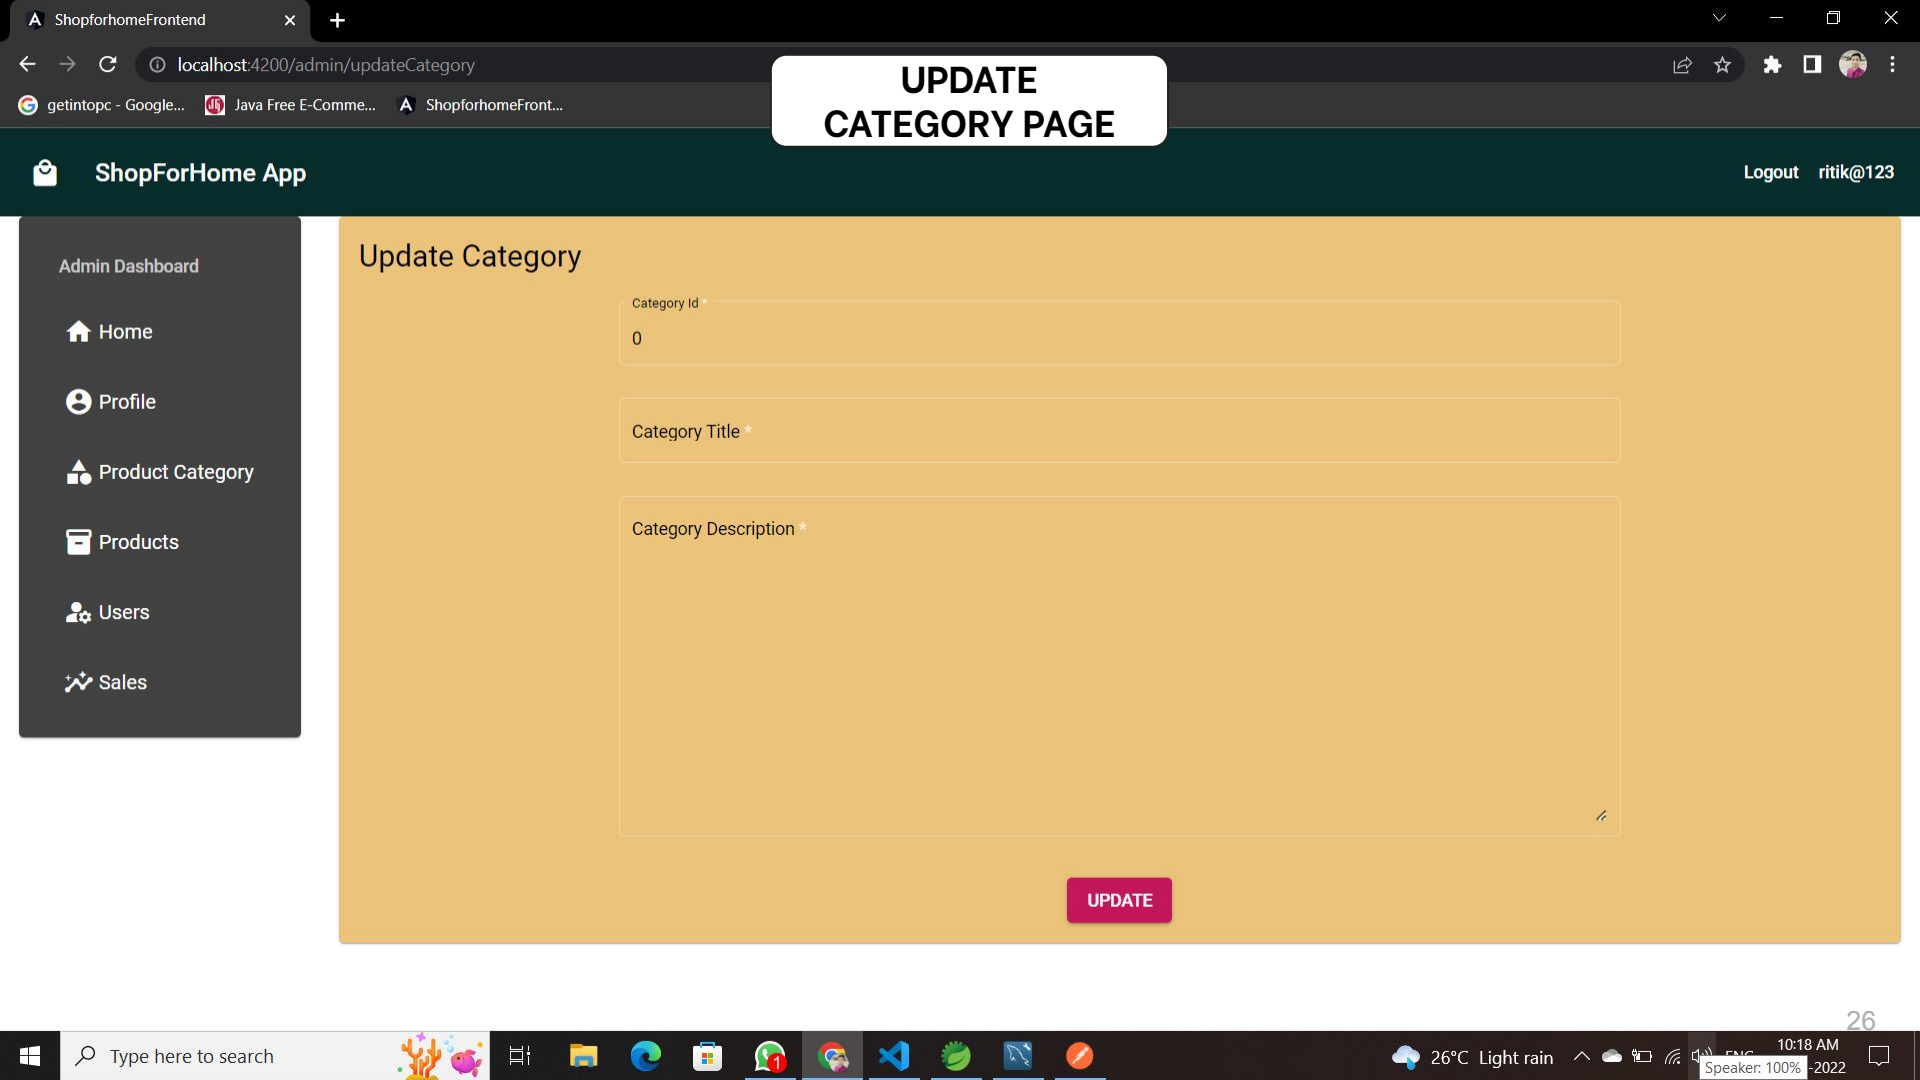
ShopforhomeFrontend

localhost:4200/admin/updateCategory

getintopc - Google... Java Free E-Comme... ShopforhomeFront...

UPDATE CATEGORY PAGE

ShopForHome App

Logout ritik@123

Admin Dashboard

Home

Profile

Product Category

Products

Users

Sales

Update Category

Category Id *

0

Category Title *

Category Description *

UPDATE

26

Type here to search

26°C Light rain

10:18 AM

Speaker: 100% -2022